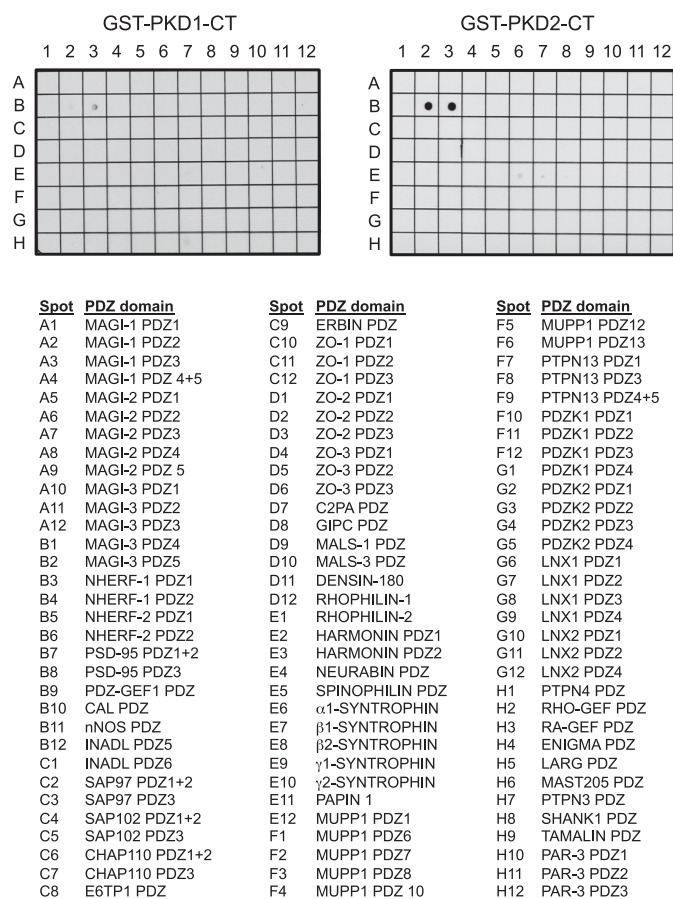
GST-PKD1-CT

1 2 3 4 5 6 7 8 9 10 11 12

A
B
C
D
E
F
G
H

GST-PKD2-CT

1 2 3 4 5 6 7 8 9 10 11 12

A
B
C
D
E
F
G
H

| Spot | PDZ domain |
|---|---|
| A1 | MAGI-1 PDZ1 |
| A2 | MAGI-1 PDZ2 |
| A3 | MAGI-1 PDZ3 |
| A4 | MAGI-1 PDZ 4+5 |
| A5 | MAGI-2 PDZ1 |
| A6 | MAGI-2 PDZ2 |
| A7 | MAGI-2 PDZ3 |
| A8 | MAGI-2 PDZ4 |
| A9 | MAGI-2 PDZ 5 |
| A10 | MAGI-3 PDZ1 |
| A11 | MAGI-3 PDZ2 |
| A12 | MAGI-3 PDZ3 |
| B1 | MAGI-3 PDZ4 |
| B2 | MAGI-3 PDZ5 |
| B3 | NHERF-1 PDZ1 |
| B4 | NHERF-1 PDZ2 |
| B5 | NHERF-2 PDZ1 |
| B6 | NHERF-2 PDZ2 |
| B7 | PSD-95 PDZ1+2 |
| B8 | PSD-95 PDZ3 |
| B9 | PDZ-GEF1 PDZ |
| B10 | CAL PDZ |
| B11 | nNOS PDZ |
| B12 | INADL PDZ5 |
| C1 | INADL PDZ6 |
| C2 | SAP97 PDZ1+2 |
| C3 | SAP97 PDZ3 |
| C4 | SAP102 PDZ1+2 |
| C5 | SAP102 PDZ3 |
| C6 | CHAP110 PDZ1+2 |
| C7 | CHAP110 PDZ3 |
| C8 | E6TP1 PDZ |

| Spot | PDZ domain |
|---|---|
| C9 | ERBIN PDZ |
| C10 | ZO-1 PDZ1 |
| C11 | ZO-1 PDZ2 |
| C12 | ZO-1 PDZ3 |
| D1 | ZO-2 PDZ1 |
| D2 | ZO-2 PDZ2 |
| D3 | ZO-2 PDZ3 |
| D4 | ZO-3 PDZ1 |
| D5 | ZO-3 PDZ2 |
| D6 | ZO-3 PDZ3 |
| D7 | C2PA PDZ |
| D8 | GIPC PDZ |
| D9 | MALS-1 PDZ |
| D10 | MALS-3 PDZ |
| D11 | DENSIN-180 |
| D12 | RHOPHILIN-1 |
| E1 | RHOPHILIN-2 |
| E2 | HARMONIN PDZ1 |
| E3 | HARMONIN PDZ2 |
| E4 | NEURABIN PDZ |
| E5 | SPINOPHILIN PDZ |
| E6 | $\alpha$1-SYNTROPHIN |
| E7 | $\beta$1-SYNTROPHIN |
| E8 | $\beta$2-SYNTROPHIN |
| E9 | $\gamma$1-SYNTROPHIN |
| E10 | $\gamma$2-SYNTROPHIN |
| E11 | PAPIN 1 |
| E12 | MUPP1 PDZ1 |
| F1 | MUPP1 PDZ6 |
| F2 | MUPP1 PDZ7 |
| F3 | MUPP1 PDZ8 |
| F4 | MUPP1 PDZ 10 |

| Spot | PDZ domain |
|---|---|
| F5 | MUPP1 PDZ12 |
| F6 | MUPP1 PDZ13 |
| F7 | PTPN13 PDZ1 |
| F8 | PTPN13 PDZ3 |
| F9 | PTPN13 PDZ4+5 |
| F10 | PDZK1 PDZ1 |
| F11 | PDZK1 PDZ2 |
| F12 | PDZK1 PDZ3 |
| G1 | PDZK1 PDZ4 |
| G2 | PDZK2 PDZ1 |
| G3 | PDZK2 PDZ2 |
| G4 | PDZK2 PDZ3 |
| G5 | PDZK2 PDZ4 |
| G6 | LNX1 PDZ1 |
| G7 | LNX1 PDZ2 |
| G8 | LNX1 PDZ3 |
| G9 | LNX1 PDZ4 |
| G10 | LNX2 PDZ1 |
| G11 | LNX2 PDZ2 |
| G12 | LNX2 PDZ4 |
| H1 | PTPN4 PDZ |
| H2 | RHO-GEF PDZ |
| H3 | RA-GEF PDZ |
| H4 | ENIGMA PDZ |
| H5 | LARG PDZ |
| H6 | MAST205 PDZ |
| H7 | PTPN3 PDZ |
| H8 | SHANK1 PDZ |
| H9 | TAMALIN PDZ |
| H10 | PAR-3 PDZ1 |
| H11 | PAR-3 PDZ2 |
| H12 | PAR-3 PDZ3 |